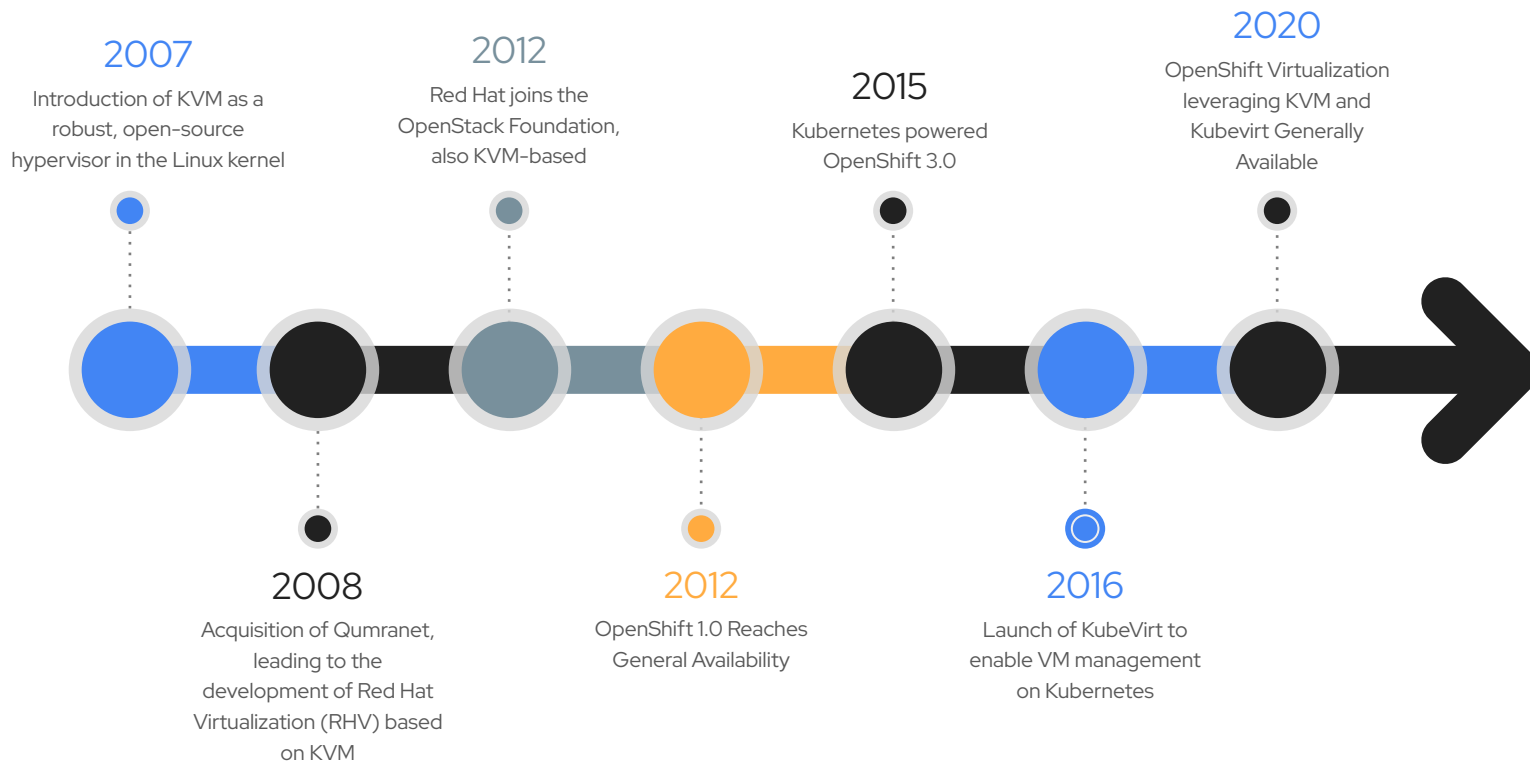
2007
Introduction of KVM as a robust, open-source hypervisor in the Linux kernel

2008
Acquisition of Qumranet, leading to the development of Red Hat Virtualization (RHV) based on KVM

2012
Red Hat joins the OpenStack Foundation, also KVM-based

2012
OpenShift 1.0 Reaches General Availability

2015
Kubernetes powered OpenShift 3.0

2016
Launch of KubeVirt to enable VM management on Kubernetes

2020
OpenShift Virtualization leveraging KVM and Kubevirt Generally Available